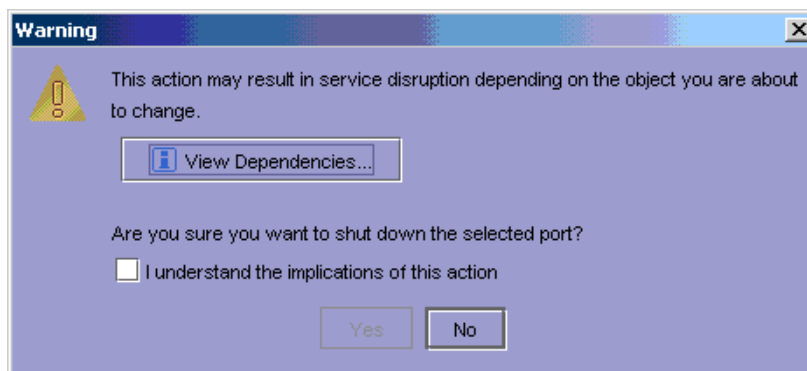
Warning

This action may result in service disruption depending on the object you are about to change.

View Dependencies...

Are you sure you want to shut down the selected port?

I understand the implications of this action

Yes No